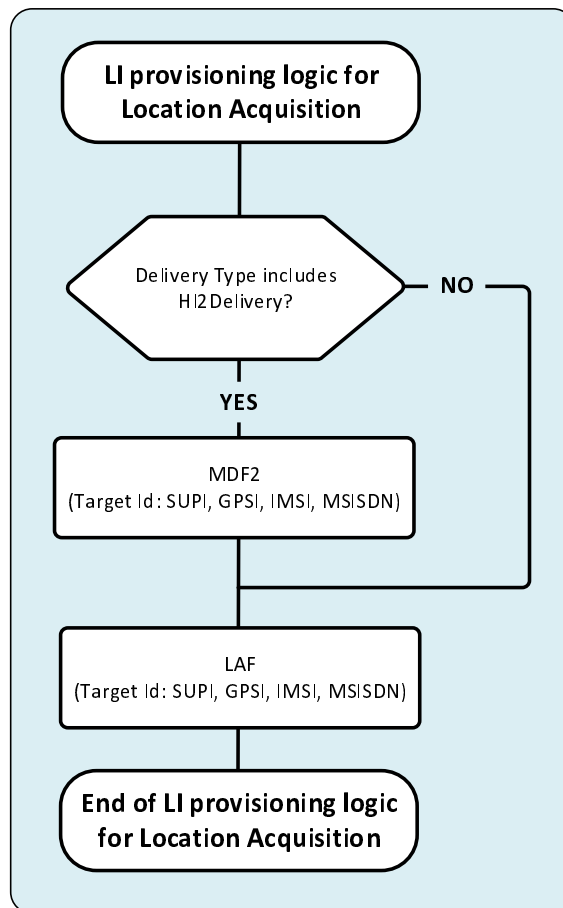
LI provisioning logic for Location Acquisition

Delivery Type includes HI2Delivery?

NO

YES

MDF2
(Target Id: SUPI, GPSI, IMSI, MSISDN)

LAF
(Target Id: SUPI, GPSI, IMSI, MSISDN)

End of LI provisioning logic for Location Acquisition